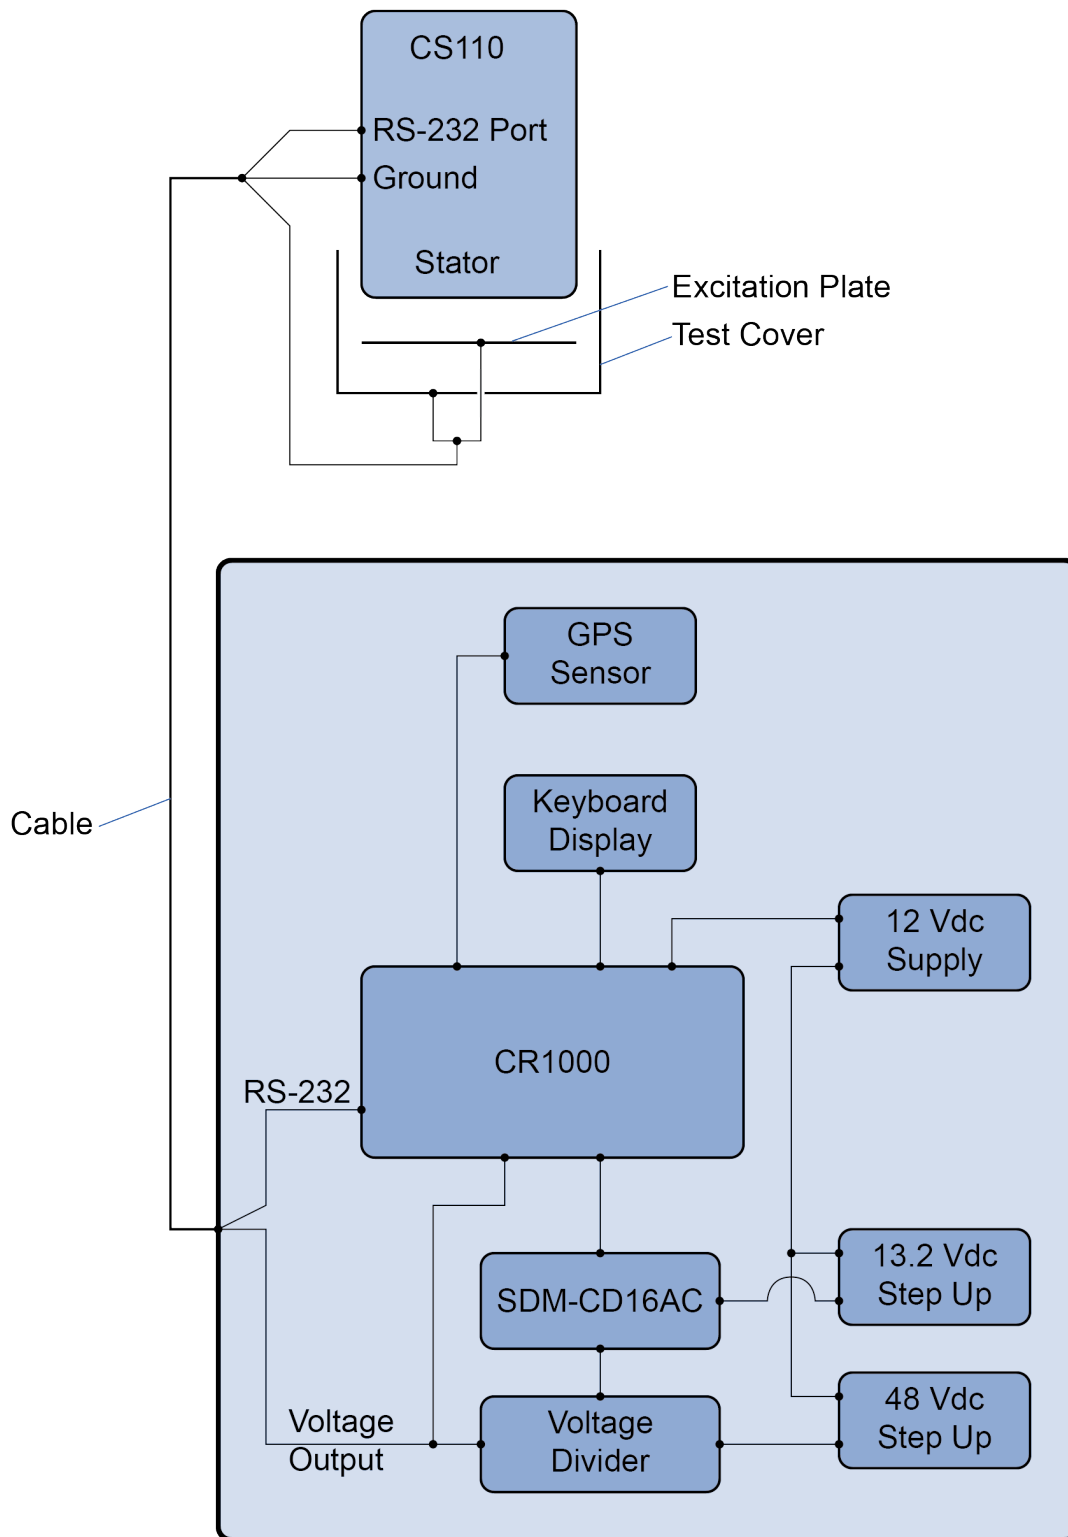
CS110

RS-232 Port

Ground

Stator

Excitation Plate

Test Cover

Cable

GPS Sensor

Keyboard Display

12 Vdc Supply

CR1000

RS-232

SDM-CD16AC

13.2 Vdc Step Up

48 Vdc Step Up

Voltage Output

Voltage Divider